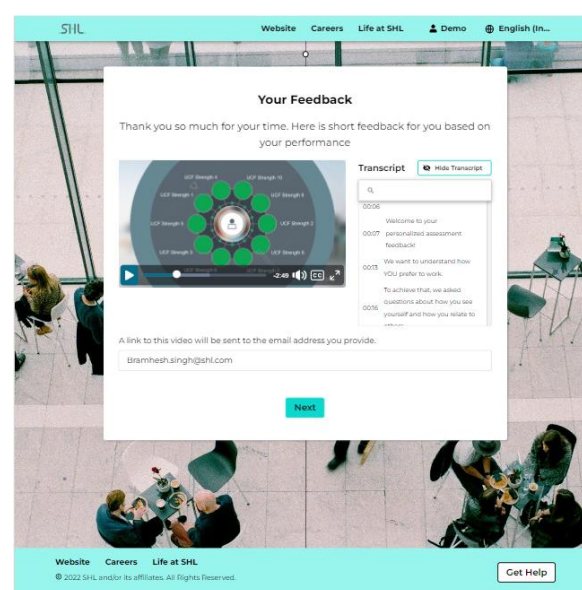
SHL

Website Careers Life at SHL Demo English (In...

Your Feedback

Thank you so much for your time. Here is short feedback for you based on your performance

UCF Strength 4 UCF Strength 10 UCF Strength 1 UCF Strength 3 UCF Strength 6 UCF Strength 2 UCF Strength 5 UCF Strength 8 UCF Strength 9 UCF Strength 7

-2:49

Transcript

Hide Transcript

00:06

00:07 Welcome to your personalized assessment feedback!

00:13 We want to understand how YOU prefer to work.

00:16 To achieve that, we asked questions about how you see yourself and how you relate to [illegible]

A link to this video will be sent to the email address you provide.

Bramhesh.singh@shl.com

Next

Website Careers Life at SHL

© 2022 SHL and/or its affiliates. All Rights Reserved.

Get Help